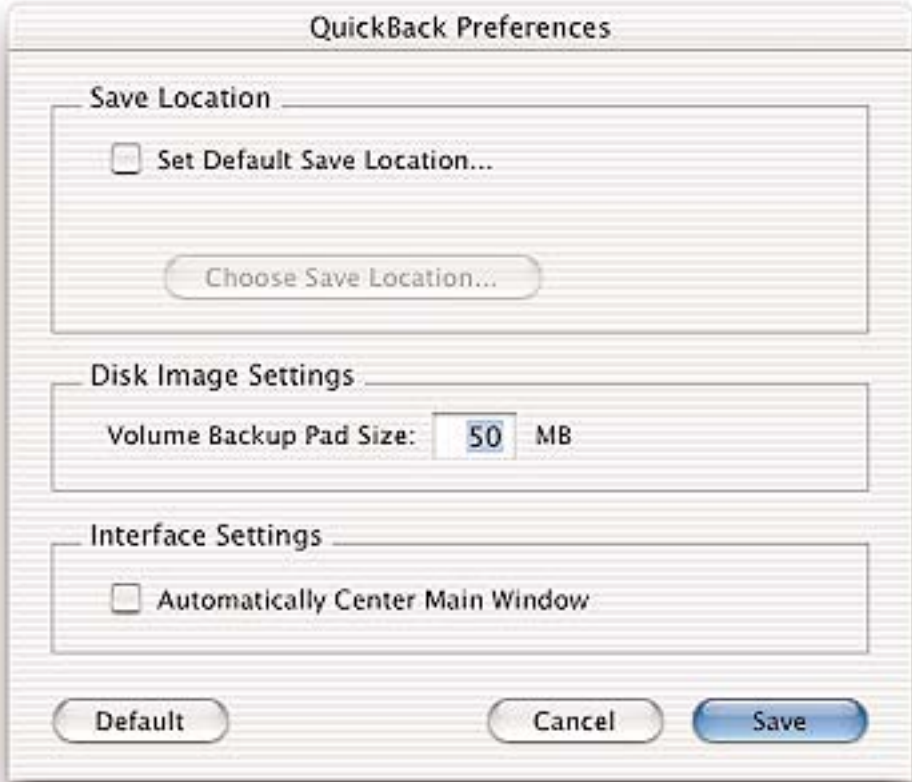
QuickBack Preferences

Save Location

Set Default Save Location...

Choose Save Location...

Disk Image Settings

Volume Backup Pad Size: 50 MB

Interface Settings

Automatically Center Main Window

Default

Cancel

Save